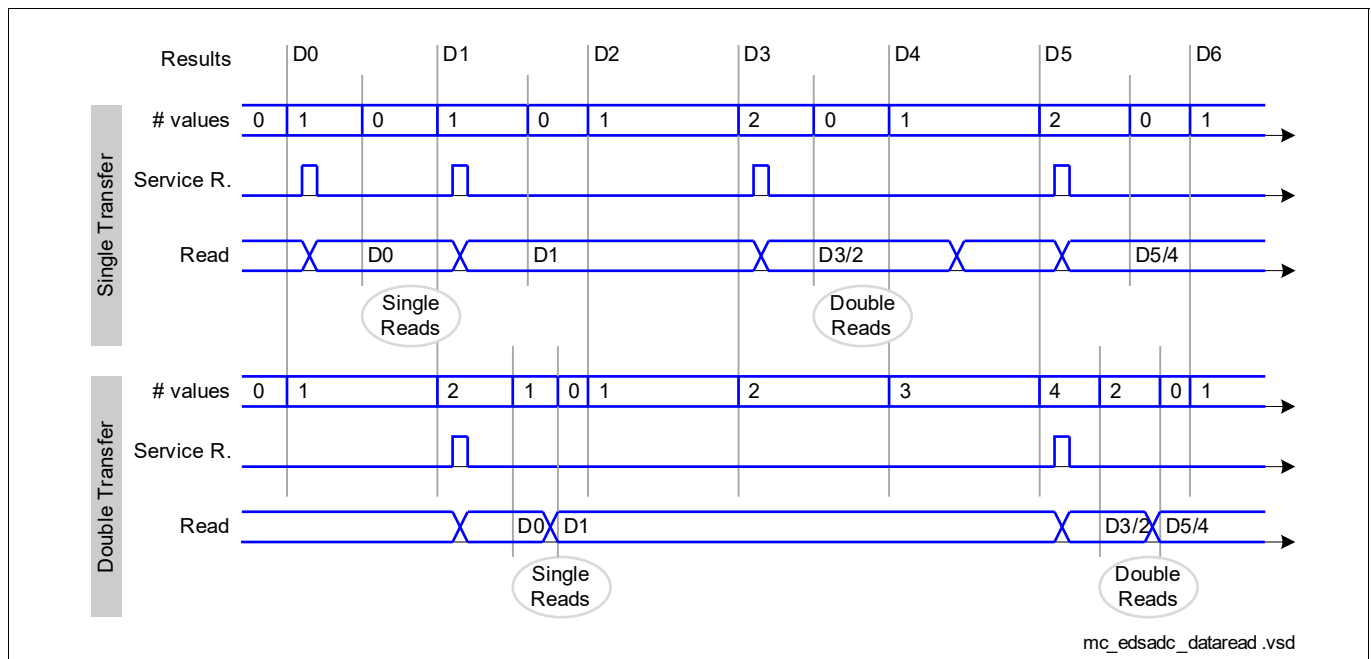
Results D0 D1 D2 D3 D4 D5 D6

Single Transfer

# values 0 1 0 1 0 1 2 0 1 2 0 1

Service R.

Read D0 D1 D3/2 D5/4

Single Reads

Double Reads

Double Transfer

# values 0 1 2 1 0 1 2 3 4 2 0 1

Service R.

Read D0 D1 D3/2 D5/4

Single Reads

Double Reads

mc_edsadc_dataread .vsd